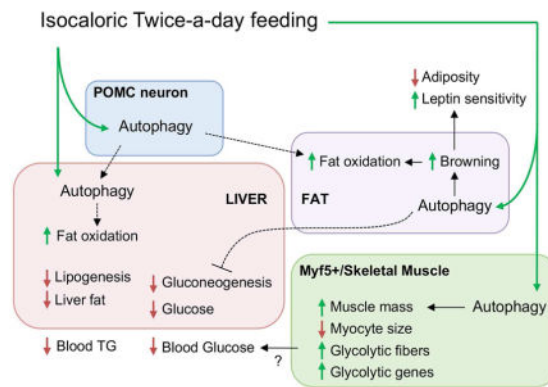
Isocaloric Twice-a-day feeding

POMC neuron
Autophagy

↓ Adiposity
↑ Leptin sensitivity

↑ Fat oxidation ← ↑ Browning

FAT
Autophagy

Autophagy
LIVER
↑ Fat oxidation

↓ Lipogenesis
↓ Liver fat
↓ Gluconeogenesis
↓ Glucose

↓ Blood TG
↓ Blood Glucose
?

Myf5+/Skeletal Muscle
↑ Muscle mass ← Autophagy
↓ Myocyte size
↑ Glycolytic fibers
↑ Glycolytic genes